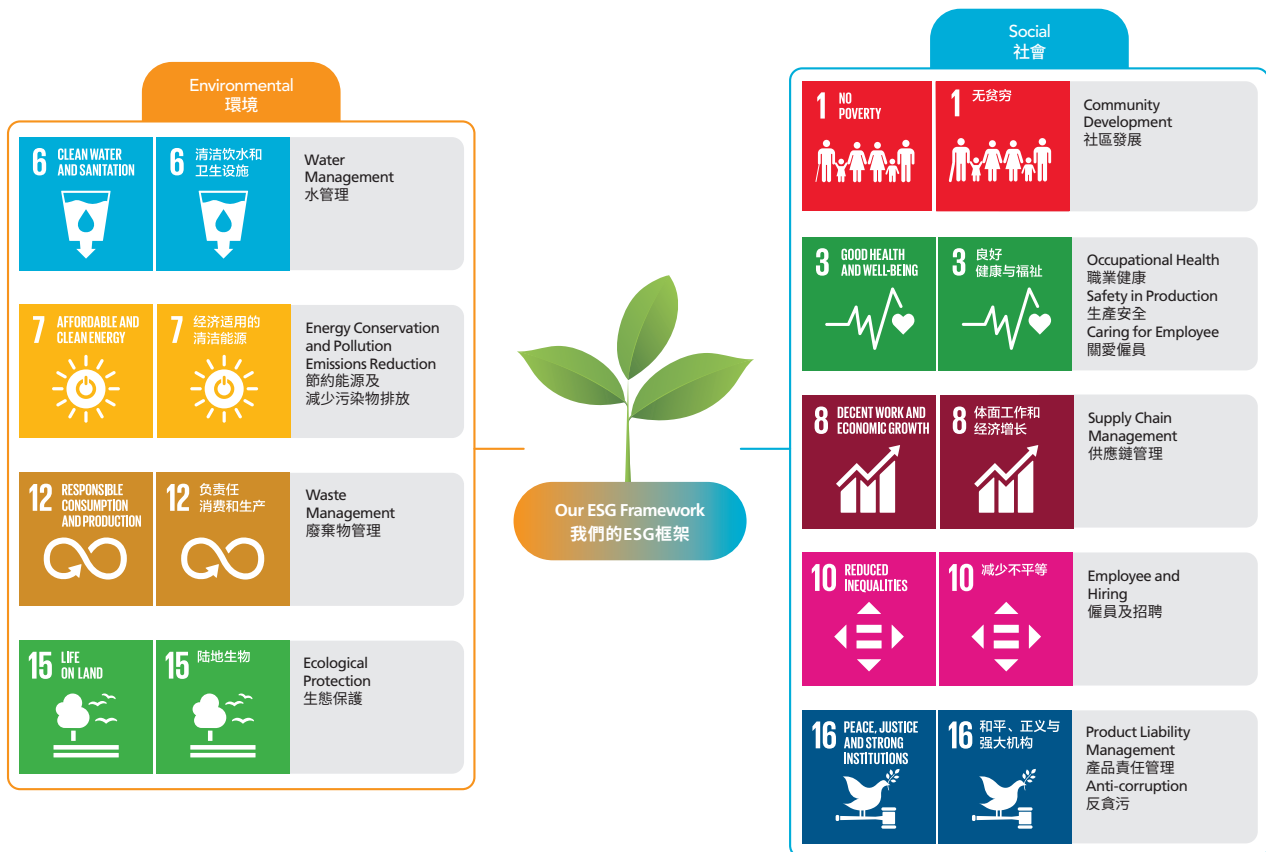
Environmental
環境

6 CLEAN WATER AND SANITATION

6 清洁饮水和卫生设施

Water Management
水管理

7 AFFORDABLE AND CLEAN ENERGY

7 经济适用的清洁能源

Energy Conservation and Pollution Emissions Reduction
節約能源及減少污染物排放

12 RESPONSIBLE CONSUMPTION AND PRODUCTION

12 负责任消费和生产

Waste Management
廢棄物管理

15 LIFE ON LAND

15 陆地生物

Ecological Protection
生態保護

Our ESG Framework
我們的ESG框架

Social
社會

1 NO POVERTY

1 无贫穷

Community Development
社區發展

3 GOOD HEALTH AND WELL-BEING

3 良好健康与福祉

Occupational Health
職業健康
Safety in Production
生產安全
Caring for Employee
關愛僱員

8 DECENT WORK AND ECONOMIC GROWTH

8 体面工作和经济增长

Supply Chain Management
供應鏈管理

10 REDUCED INEQUALITIES

10 减少不平等

Employee and Hiring
僱員及招聘

16 PEACE, JUSTICE AND STRONG INSTITUTIONS

16 和平、正义与强大机构

Product Liability Management
產品責任管理
Anti-corruption
反貪污